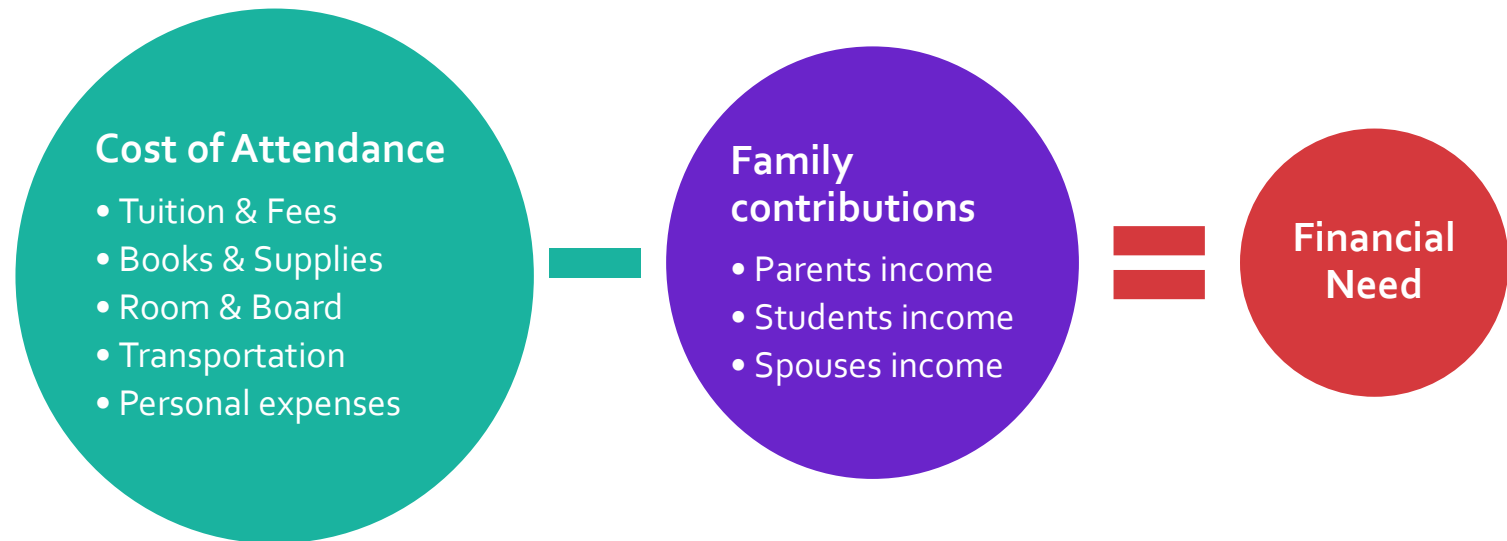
Cost of Attendance
• Tuition & Fees
• Books & Supplies
• Room & Board
• Transportation
• Personal expenses

−

Family contributions
• Parents income
• Students income
• Spouses income

=

Financial Need